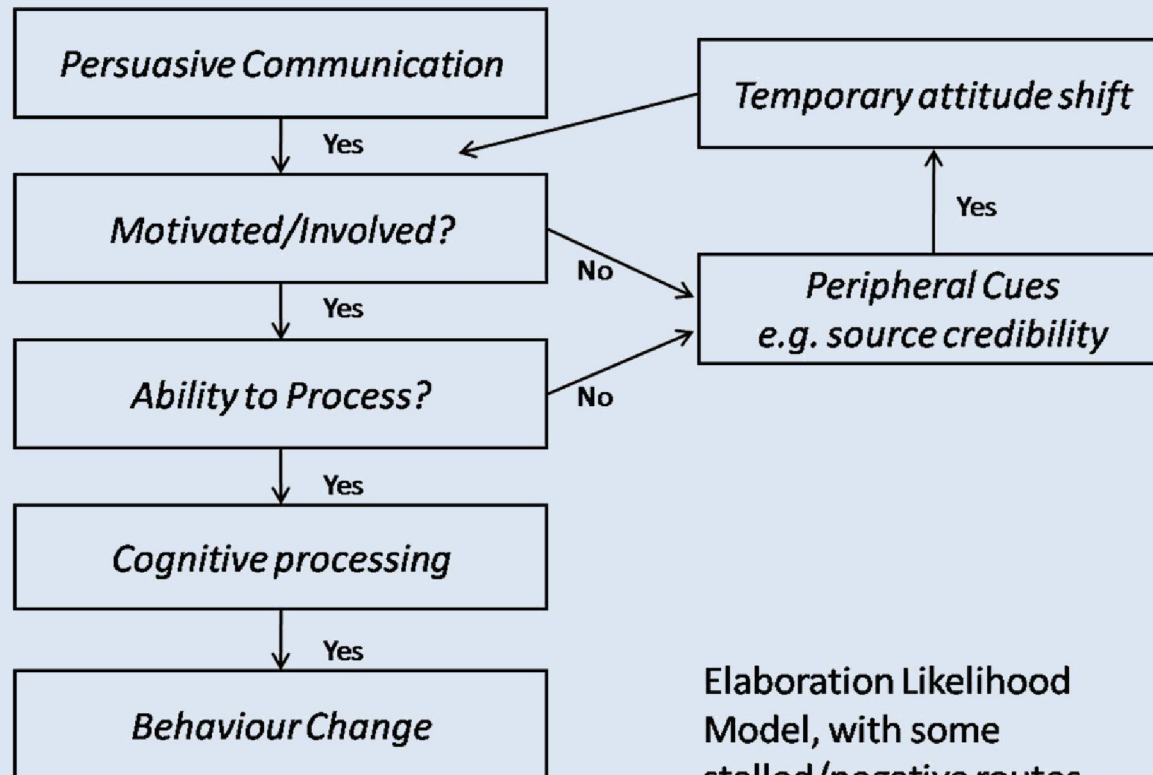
Persuasive Communication

Yes

Temporary attitude shift

Motivated/Involved?

Yes

No

Peripheral Cues
e.g. source credibility

Yes

Ability to Process?

No

Yes

Cognitive processing

Yes

Behaviour Change

Elaboration Likelihood Model, with some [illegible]